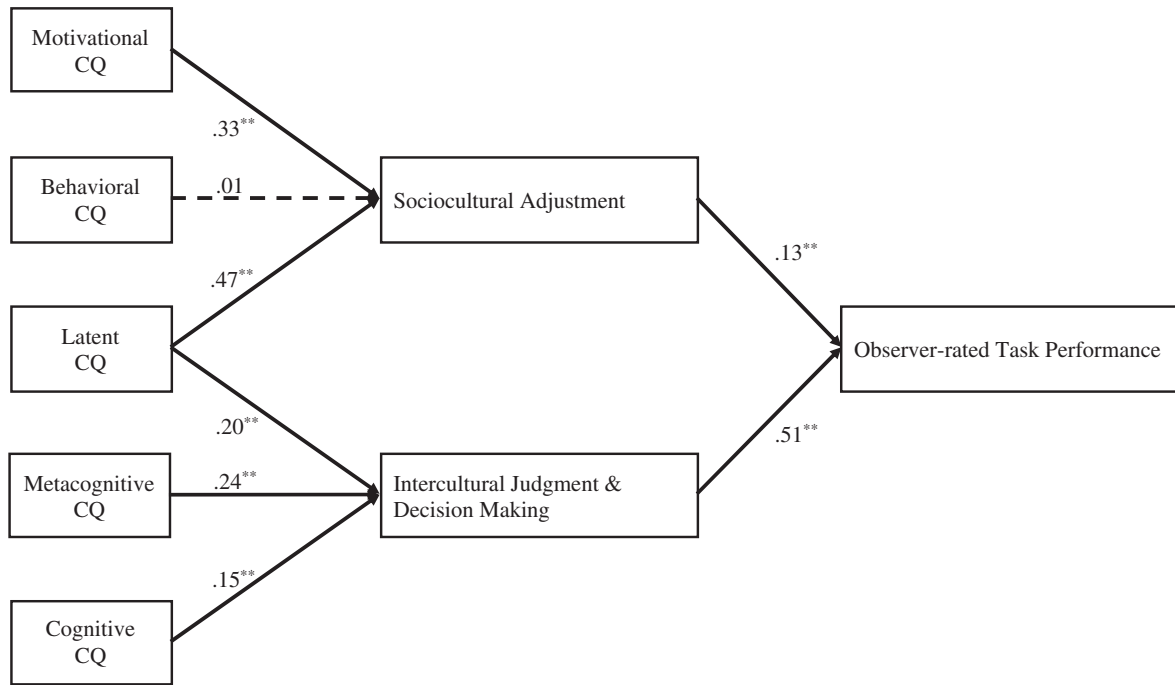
Motivational CQ

Behavioral CQ

Latent CQ

Metacognitive CQ

Cognitive CQ

$.33^{**}$

$.01$

$.47^{**}$

$.20^{**}$

$.24^{**}$

$.15^{**}$

Sociocultural Adjustment

Intercultural Judgment & Decision Making

$.13^{**}$

$.51^{**}$

Observer-rated Task Performance